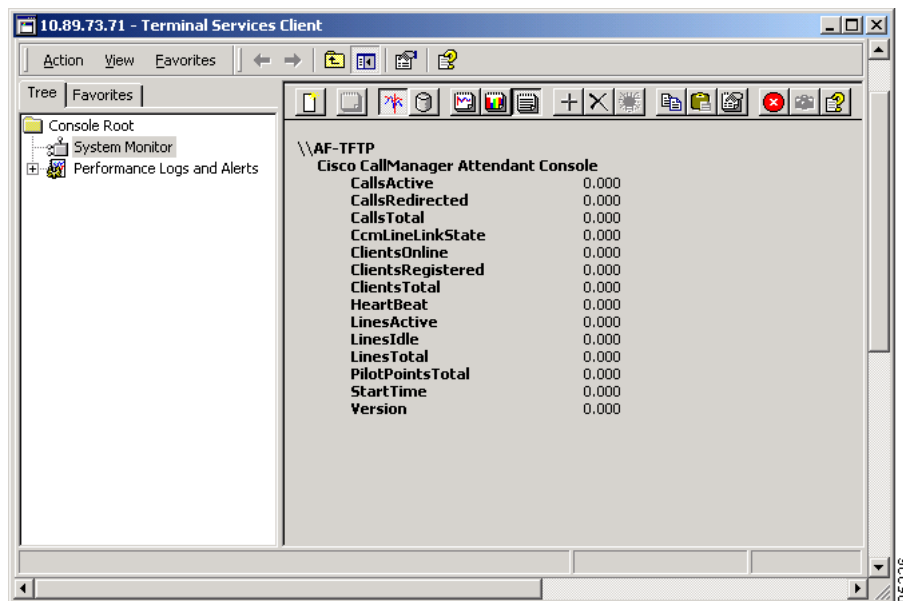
10.89.73.71 - Terminal Services Client

Action View Favorites

Tree Favorites

Console Root
System Monitor
Performance Logs and Alerts

\\AF-TFTP
Cisco CallManager Attendant Console

| | |
|---|---|
| CallsActive | 0.000 |
| CallsRedirected | 0.000 |
| CallsTotal | 0.000 |
| CcmLineLinkState | 0.000 |
| ClientsOnline | 0.000 |
| ClientsRegistered | 0.000 |
| ClientsTotal | 0.000 |
| HeartBeat | 0.000 |
| LinesActive | 0.000 |
| LinesIdle | 0.000 |
| LinesTotal | 0.000 |
| PilotPointsTotal | 0.000 |
| StartTime | 0.000 |
| Version | 0.000 |

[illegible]